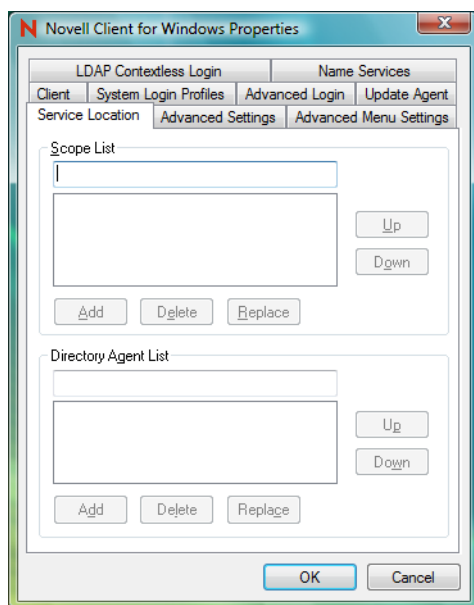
Novell Client for Windows Properties

LDAP Contextless Login
Name Services
Client
System Login Profiles
Advanced Login
Update Agent
Service Location
Advanced Settings
Advanced Menu Settings

Scope List

Up
Down

Add
Delete
Replace

Directory Agent List

Up
Down

Add
Delete
Replace

OK
Cancel